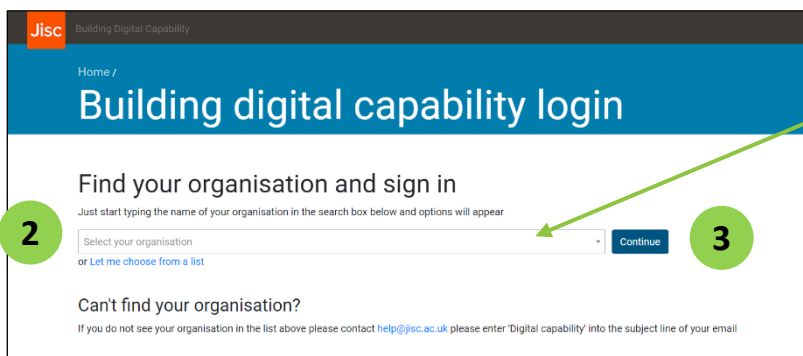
Jisc Building Digital Capability

Home /

Building digital capability login

Find your organisation and sign in

Just start typing the name of your organisation in the search box below and options will appear

2

Select your organisation

Continue

3

or Let me choose from a list

Can't find your organisation?

If you do not see your organisation in the list above please contact help@jisc.ac.uk please enter 'Digital capability' into the subject line of your email